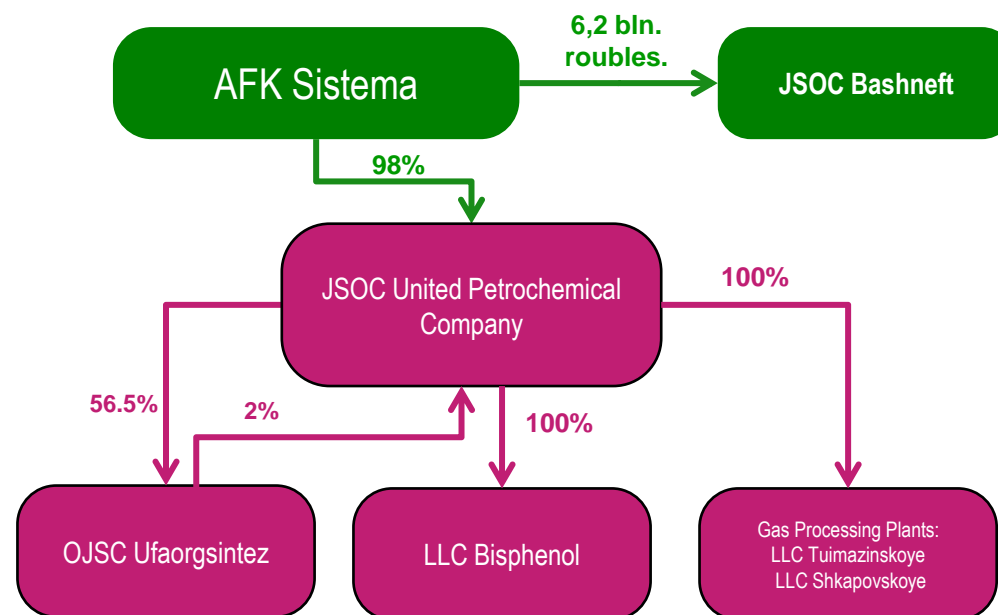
AFK Sistema

6,2 bln. roubles.

JSOC Bashneft

98%

JSOC United Petrochemical Company

100%

56.5%

2%

100%

OJSC Ufaorgsintez

LLC Bisphenol

Gas Processing Plants:
LLC Tuimazinskoye
LLC Shkapovskoye